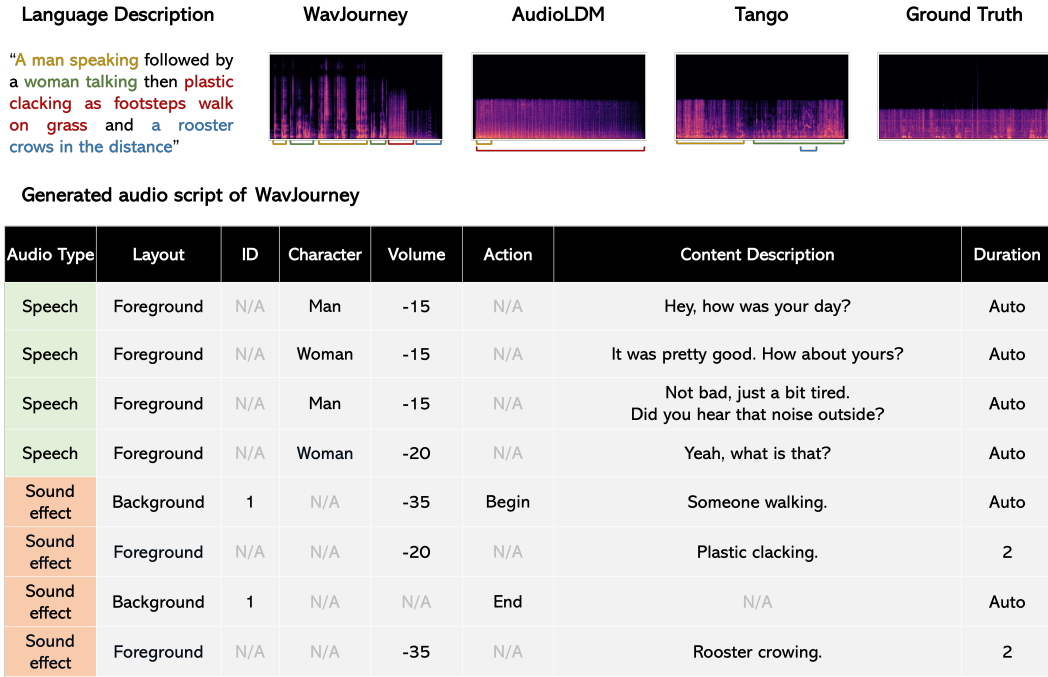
Language Description

WavJourney

AudioLDM

Tango

Ground Truth

"A man speaking followed by a woman talking then plastic clacking as footsteps walk on grass and a rooster crows in the distance"

Generated audio script of WavJourney

| Audio Type | Layout | ID | Character | Volume | Action | Content Description | Duration |
|---|---|---|---|---|---|---|---|
| Speech | Foreground | N/A | Man | -15 | N/A | Hey, how was your day? | Auto |
| Speech | Foreground | N/A | Woman | -15 | N/A | It was pretty good. How about yours? | Auto |
| Speech | Foreground | N/A | Man | -15 | N/A | Not bad, just a bit tired. Did you hear that noise outside? | Auto |
| Speech | Foreground | N/A | Woman | -20 | N/A | Yeah, what is that? | Auto |
| Sound effect | Background | 1 | N/A | -35 | Begin | Someone walking. | Auto |
| Sound effect | Foreground | N/A | N/A | -20 | N/A | Plastic clacking. | 2 |
| Sound effect | Background | 1 | N/A | N/A | End | N/A | Auto |
| Sound effect | Foreground | N/A | N/A | -35 | N/A | Rooster crowing. | 2 |